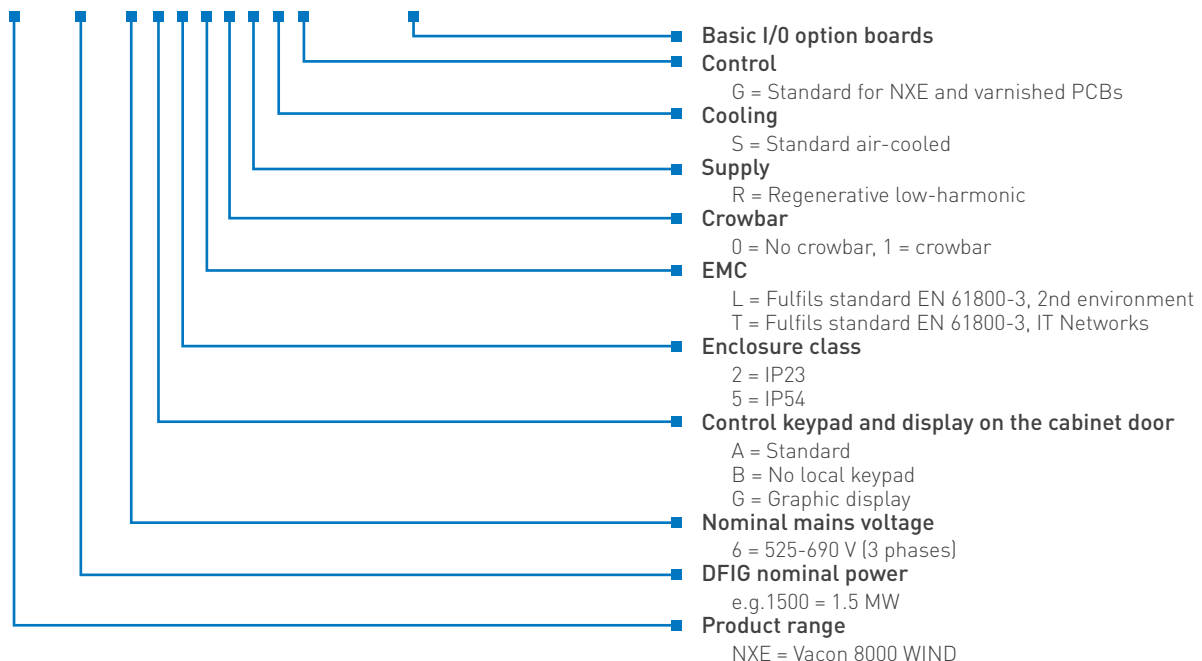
Basic I/0 option boards

Control
G = Standard for NXE and varnished PCBs

Cooling
S = Standard air-cooled

Supply
R = Regenerative low-harmonic

Crowbar
0 = No crowbar, 1 = crowbar

EMC
L = Fulfils standard EN 61800-3, 2nd environment
T = Fulfils standard EN 61800-3, IT Networks

Enclosure class
2 = IP23
5 = IP54

Control keypad and display on the cabinet door
A = Standard
B = No local keypad
G = Graphic display

Nominal mains voltage
6 = 525-690 V (3 phases)

DFIG nominal power
e.g.1500 = 1.5 MW

Product range
NXE = Vacon 8000 WIND